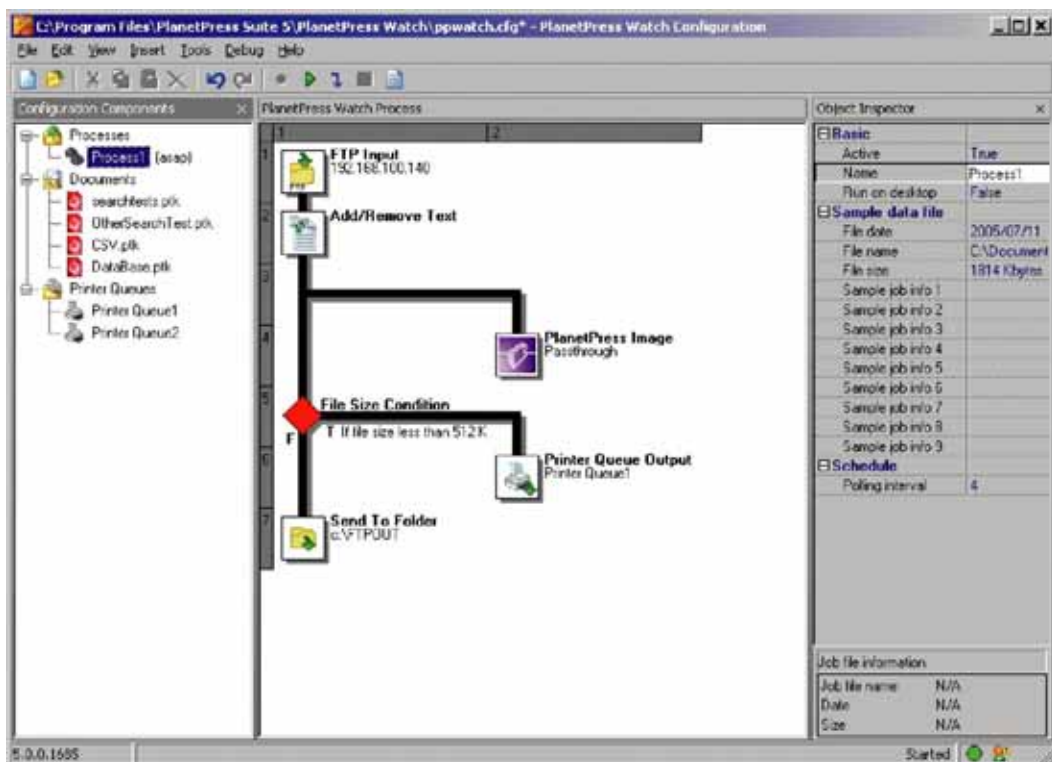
C:\Program Files\PlanetPress Suite 5\PlanetPress Watch\ppwatch.cfg* - PlanetPress Watch Configuration

File Edit View Insert Tools Debug Help

Configuration Components

Processes
Process1 (asap)
Documents
searchtests.ptk
OtherSearchTest.ptk
CSV.ptk
DataBase.ptk
Printer Queues
Printer Queue1
Printer Queue2

PlanetPress Watch Process

1 2

FTP Input
192.168.100.140

Add/Remove Text

PlanetPress Image
Passthrough

File Size Condition

T If file size less than 512K

F

Printer Queue Output
Printer Queue1

Send To Folder
c:\FTPOUT

Object Inspector

| Basic | |
|---|---|
| Active | True |
| Name | Process1 |
| Run on desktop | False |
| Sample data file | |
| File date | 2005/07/11 |
| File name | C:\Document |
| File size | 1814 Kbytes |
| Sample job info 1 | |
| Sample job info 2 | |
| Sample job info 3 | |
| Sample job info 4 | |
| Sample job info 5 | |
| Sample job info 6 | |
| Sample job info 7 | |
| Sample job info 8 | |
| Sample job info 9 | |
| Schedule | |
| Polling interval | 4 |

Job file information

| Job file name | N/A |
|---|---|
| Date | N/A |
| Size | N/A |

5.0.0.1685

Started